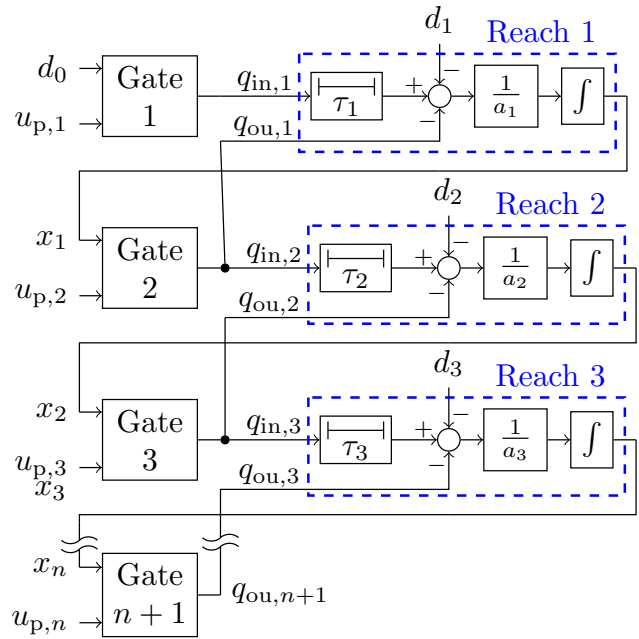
$d_1$ Reach 1
$d_0$ Gate 1
$u_{\mathrm{p},1}$
$q_{\mathrm{in},1}$
$\tau_1$
$+$ $-$ $-$
$\frac{1}{a_1}$
$\int$
$q_{\mathrm{ou},1}$

$d_2$ Reach 2
$x_1$ Gate 2
$u_{\mathrm{p},2}$
$q_{\mathrm{in},2}$
$\tau_2$
$+$ $-$ $-$
$\frac{1}{a_2}$
$\int$
$q_{\mathrm{ou},2}$

$d_3$ Reach 3
$x_2$ Gate 3
$u_{\mathrm{p},3}$
$x_3$
$q_{\mathrm{in},3}$
$\tau_3$
$+$ $-$ $-$
$\frac{1}{a_3}$
$\int$
$q_{\mathrm{ou},3}$

$x_n$ Gate $n+1$
$u_{\mathrm{p},n}$
$q_{\mathrm{ou},n+1}$